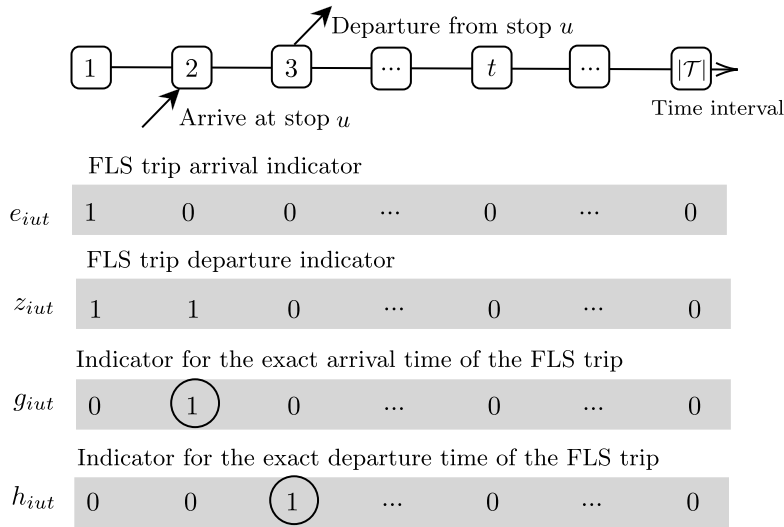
Departure from stop $u$

1 2 3 ··· $t$ ··· $|\mathcal{T}|$

Arrive at stop $u$

Time interval

FLS trip arrival indicator

| $e_{iut}$ | 1 | 0 | 0 | ··· | 0 | ··· | 0 |
|---|---|---|---|---|---|---|---|

FLS trip departure indicator

| $z_{iut}$ | 1 | 1 | 0 | ··· | 0 | ··· | 0 |
|---|---|---|---|---|---|---|---|

Indicator for the exact arrival time of the FLS trip

| $g_{iut}$ | 0 | 1 | 0 | ··· | 0 | ··· | 0 |
|---|---|---|---|---|---|---|---|

Indicator for the exact departure time of the FLS trip

| $h_{iut}$ | 0 | 0 | 1 | ··· | 0 | ··· | 0 |
|---|---|---|---|---|---|---|---|